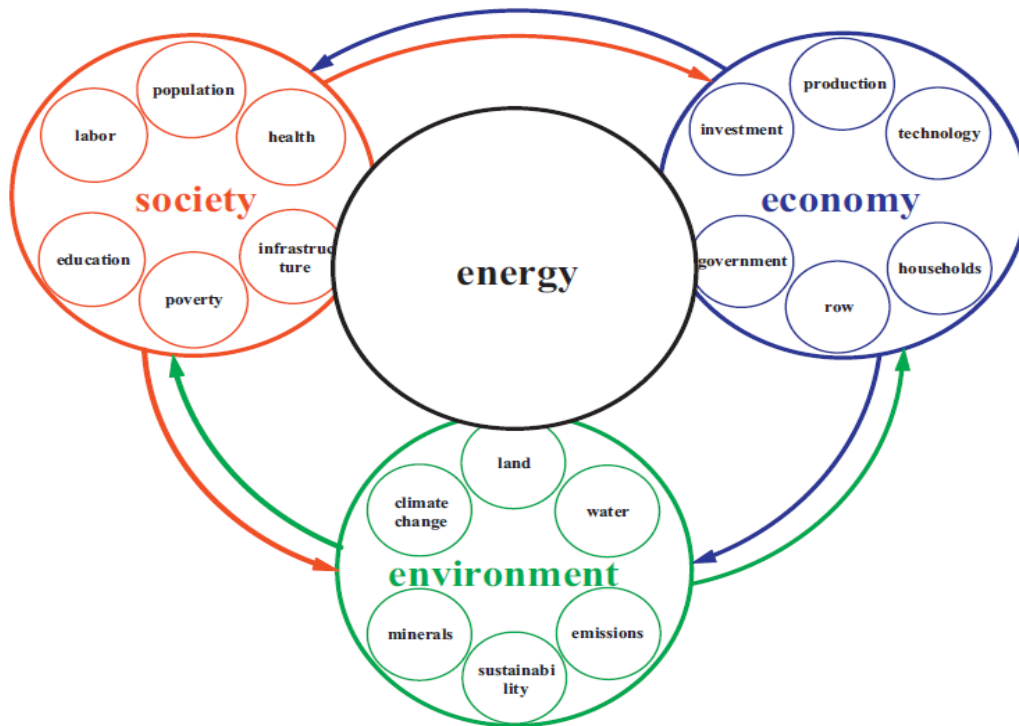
population

labor

health

society

education

infrastruc ture

poverty

energy

production

investment

technology

economy

government

households

row

land

climate change

water

environment

minerals

emissions

sustainabi lity